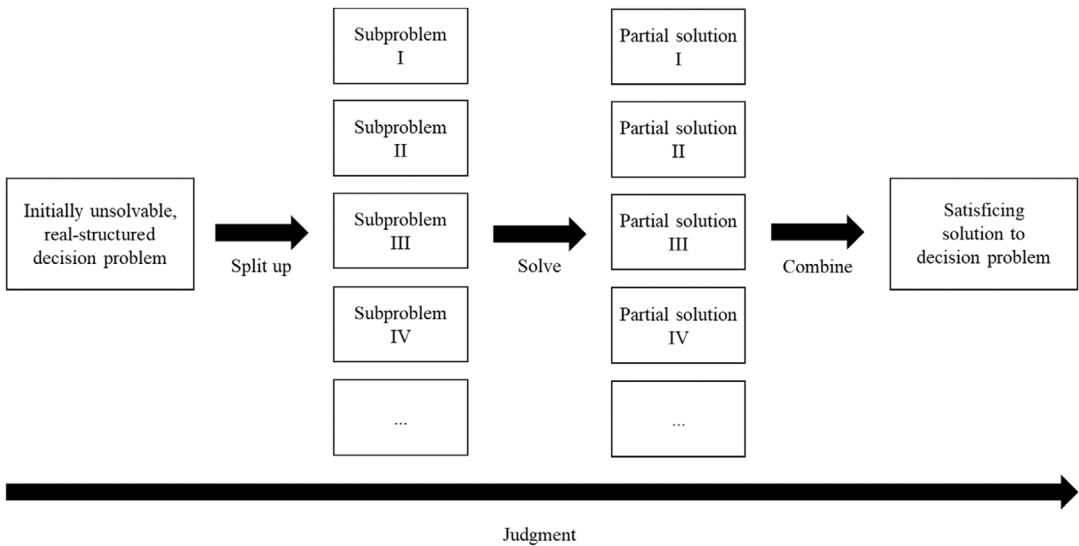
Initially unsolvable, real-structured decision problem

Split up

Subproblem I

Subproblem II

Subproblem III

Subproblem IV

...

Solve

Partial solution I

Partial solution II

Partial solution III

Partial solution IV

...

Combine

Satisficing solution to decision problem

Judgment